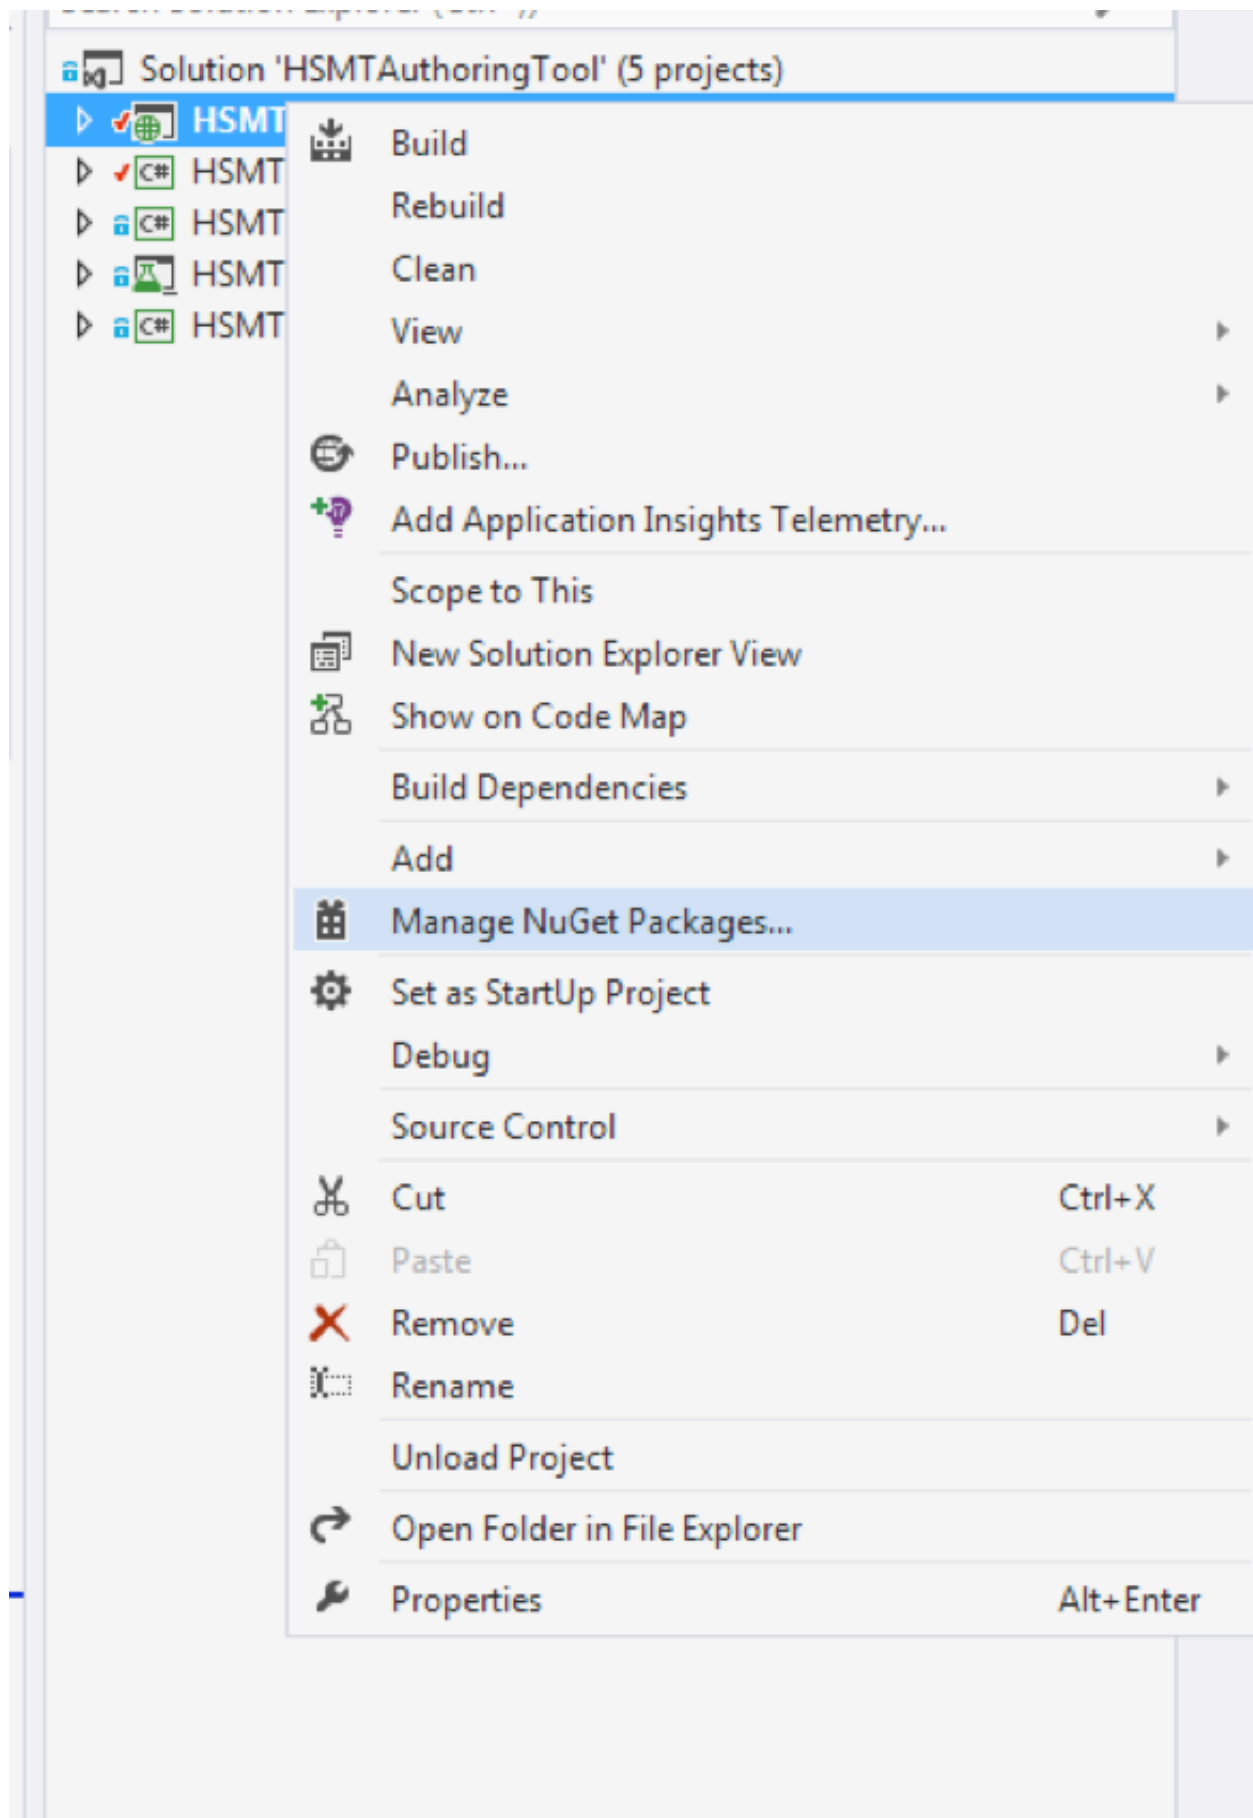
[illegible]

Solution 'HSMTAuthoringTool' (5 projects)
HSMT
HSMT
HSMT
HSMT
HSMT

Build
Rebuild
Clean
View
Analyze
Publish...
Add Application Insights Telemetry...
Scope to This
New Solution Explorer View
Show on Code Map
Build Dependencies
Add
Manage NuGet Packages...
Set as StartUp Project
Debug
Source Control
Cut Ctrl+X
Paste Ctrl+V
Remove Del
Rename
Unload Project
Open Folder in File Explorer
Properties Alt+Enter